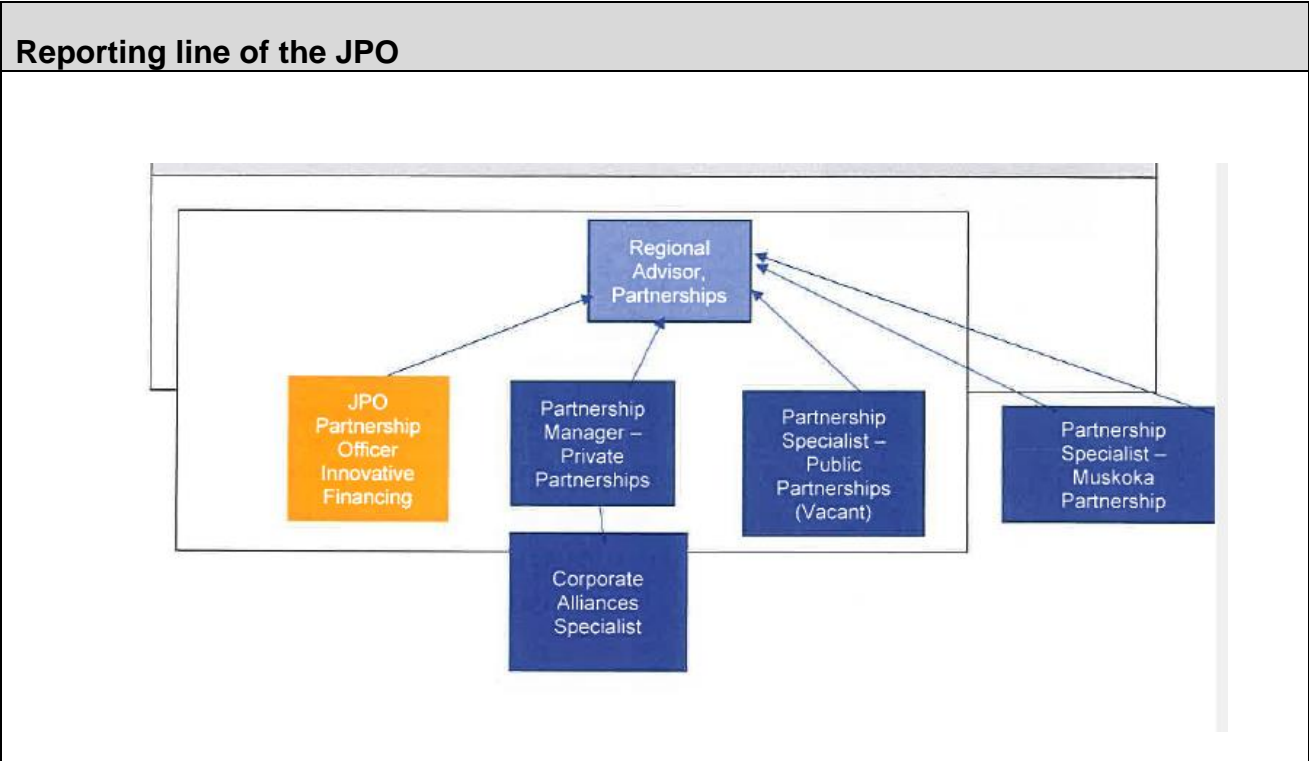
Reporting line of the JPO

Regional Advisor, Partnerships

JPO Partnership Officer Innovative Financing

Partnership Manager – Private Partnerships

Partnership Specialist – Public Partnerships (Vacant)

Partnership Specialist – Muskoka Partnership

Corporate Alliances Specialist